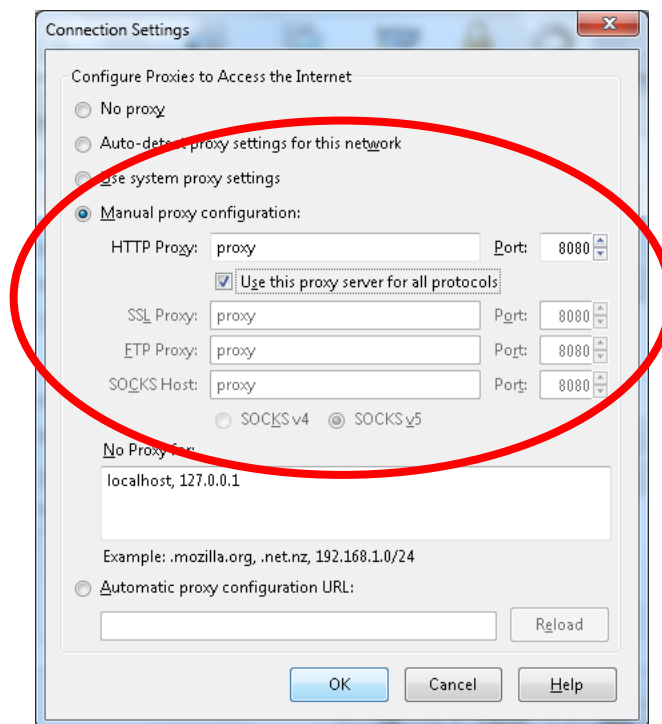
Connection Settings

Configure Proxies to Access the Internet

No proxy

Auto-detect proxy settings for this network

Use system proxy settings

Manual proxy configuration:

HTTP Proxy: proxy Port: 8080

Use this proxy server for all protocols

SSL Proxy: proxy Port: 8080

FTP Proxy: proxy Port: 8080

SOCKS Host: proxy Port: 8080

SOCKS v4 SOCKS v5

No Proxy for:

localhost, 127.0.0.1

Example: .mozilla.org, .net.nz, 192.168.1.0/24

Automatic proxy configuration URL:

Reload

OK Cancel Help